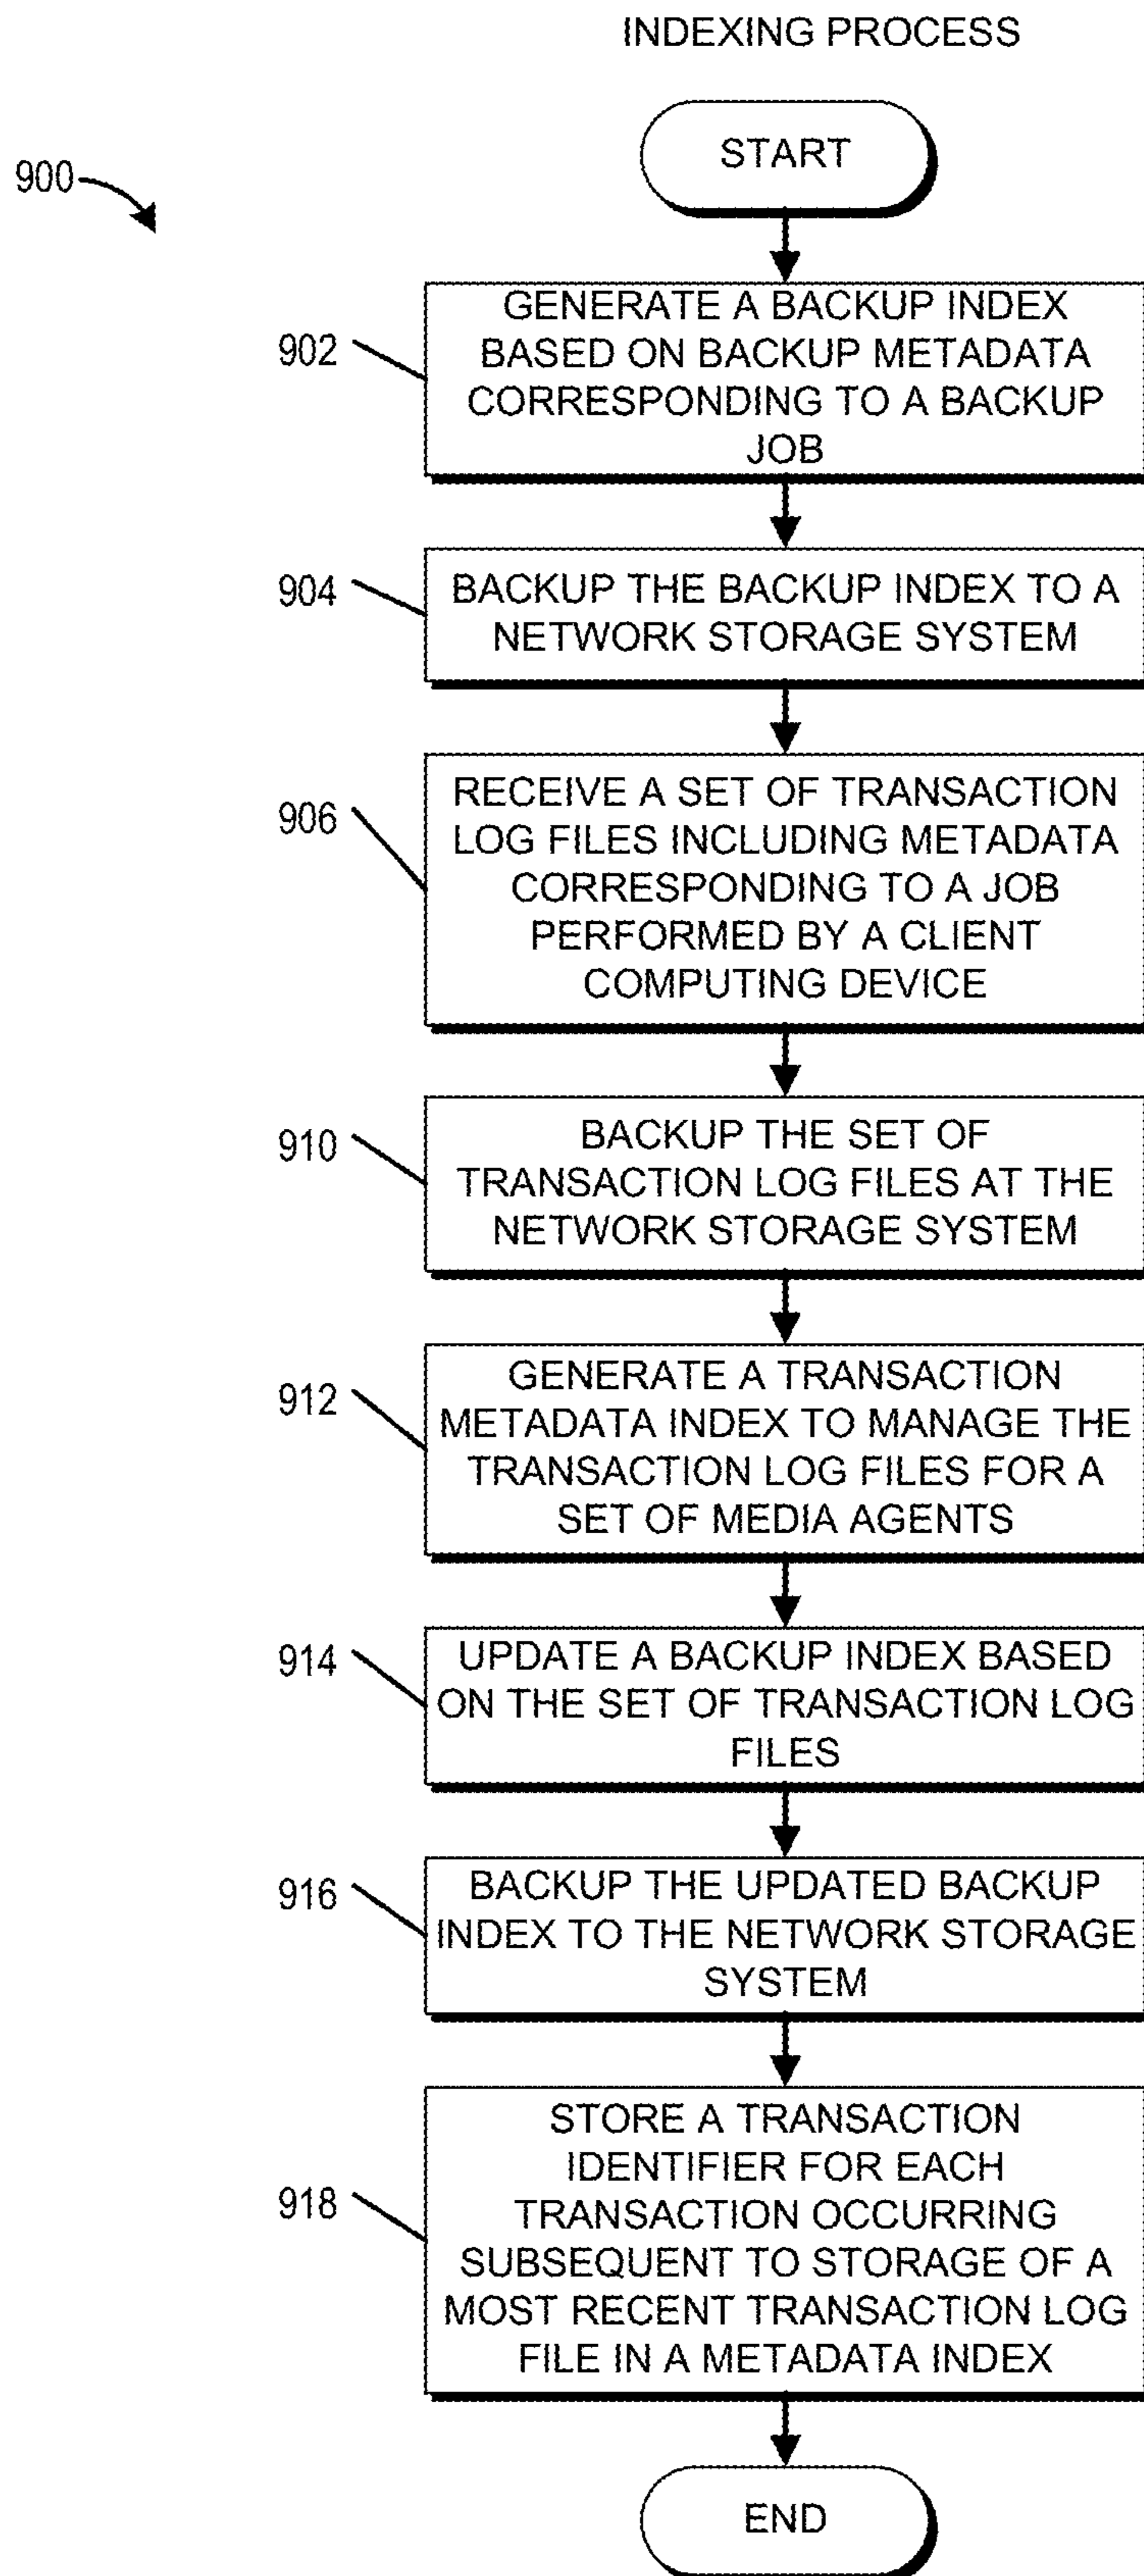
INDEXING PROCESS

900

START

902

GENERATE A BACKUP INDEX BASED ON BACKUP METADATA CORRESPONDING TO A BACKUP JOB

904

BACKUP THE BACKUP INDEX TO A NETWORK STORAGE SYSTEM

906

RECEIVE A SET OF TRANSACTION LOG FILES INCLUDING METADATA CORRESPONDING TO A JOB PERFORMED BY A CLIENT COMPUTING DEVICE

910

BACKUP THE SET OF TRANSACTION LOG FILES AT THE NETWORK STORAGE SYSTEM

912

GENERATE A TRANSACTION METADATA INDEX TO MANAGE THE TRANSACTION LOG FILES FOR A SET OF MEDIA AGENTS

914

UPDATE A BACKUP INDEX BASED ON THE SET OF TRANSACTION LOG FILES

916

BACKUP THE UPDATED BACKUP INDEX TO THE NETWORK STORAGE SYSTEM

918

STORE A TRANSACTION IDENTIFIER FOR EACH TRANSACTION OCCURRING SUBSEQUENT TO STORAGE OF A MOST RECENT TRANSACTION LOG FILE IN A METADATA INDEX

END